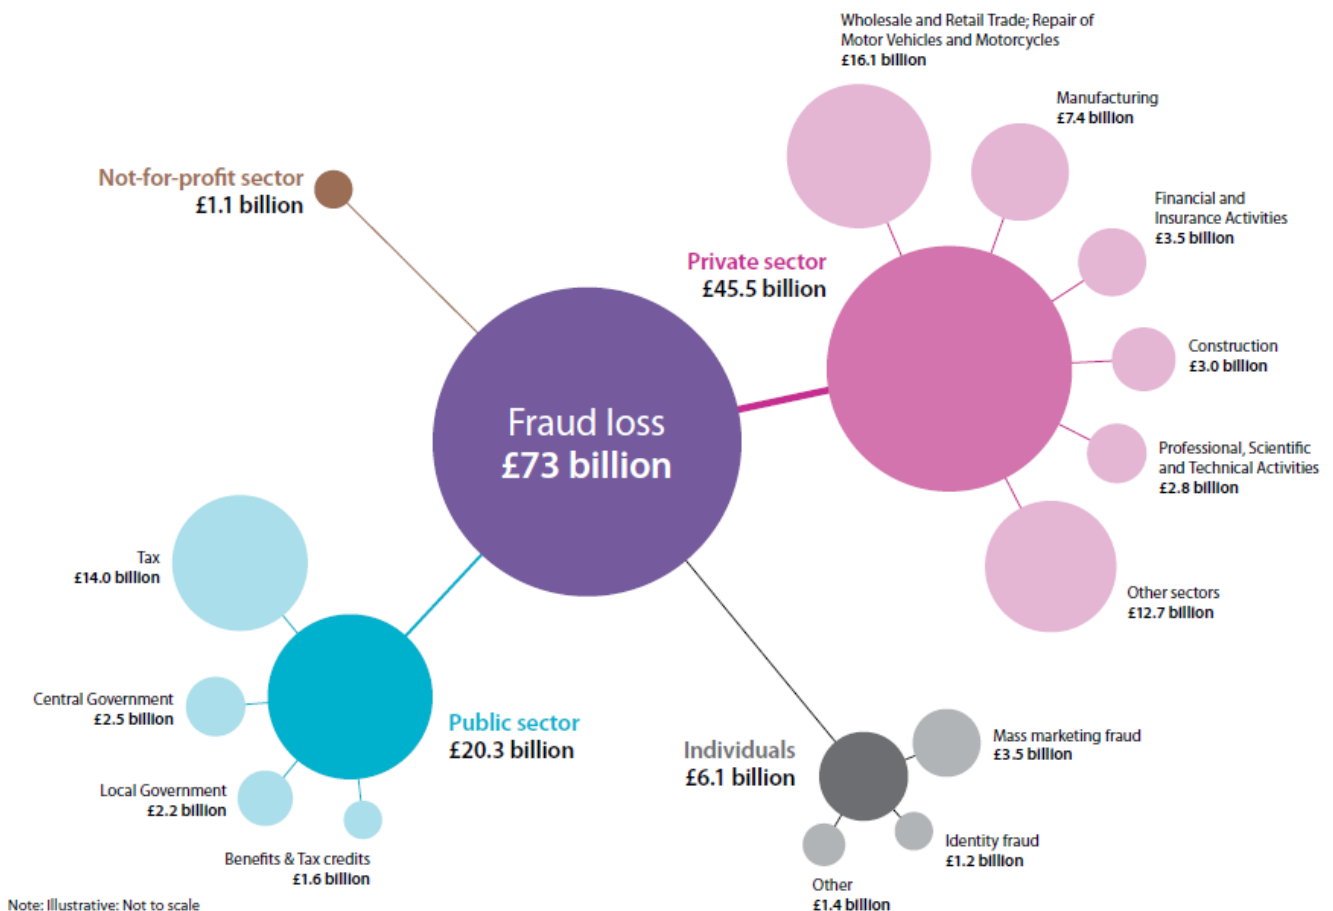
Wholesale and Retail Trade; Repair of Motor Vehicles and Motorcycles
£16.1 billion

Manufacturing
£7.4 billion

Not-for-profit sector
£1.1 billion

Financial and Insurance Activities
£3.5 billion

Private sector
£45.5 billion

Construction
£3.0 billion

Fraud loss
£73 billion

Professional, Scientific and Technical Activities
£2.8 billion

Tax
£14.0 billion

Other sectors
£12.7 billion

Central Government
£2.5 billion

Public sector
£20.3 billion

Individuals
£6.1 billion

Mass marketing fraud
£3.5 billion

Local Government
£2.2 billion

Identity fraud
£1.2 billion

Benefits & Tax credits
£1.6 billion

Other
£1.4 billion

Note: Illustrative: Not to scale